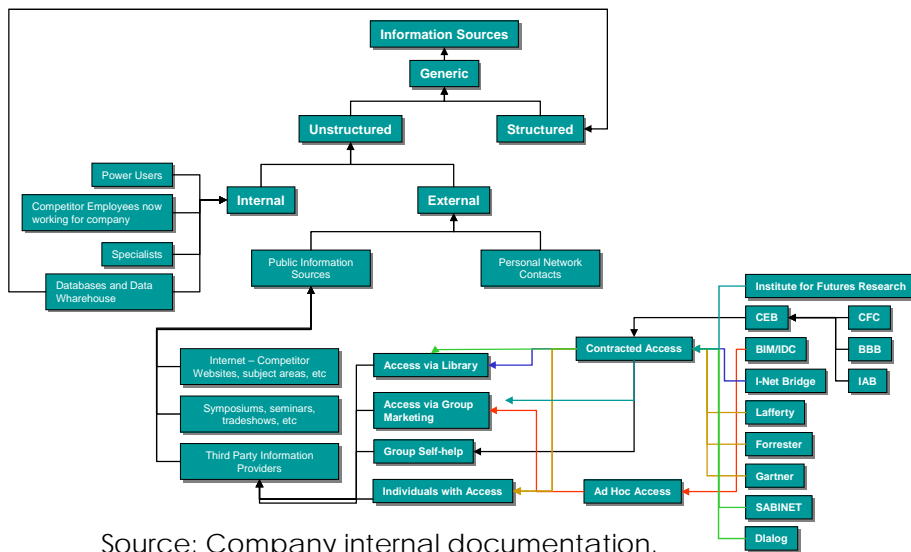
Information Sources

Generic

Unstructured

Structured

Power Users

Competitor Employees now working for company

Specialists

Databases and Data Wharehouse

Internal

External

Public Information Sources

Personal Network Contacts

Institute for Futures Research

CEB

CFC

BBB

IAB

Contracted Access

BIM/IDC

I-Net Bridge

Lafferty

Forrester

Gartner

SABINET

Dialog

Internet – Competitor Websites, subject areas, etc

Symposiums, seminars, tradeshows, etc

Third Party Information Providers

Access via Library

Access via Group Marketing

Group Self-help

Individuals with Access

Ad Hoc Access

Source: Company internal documentation.